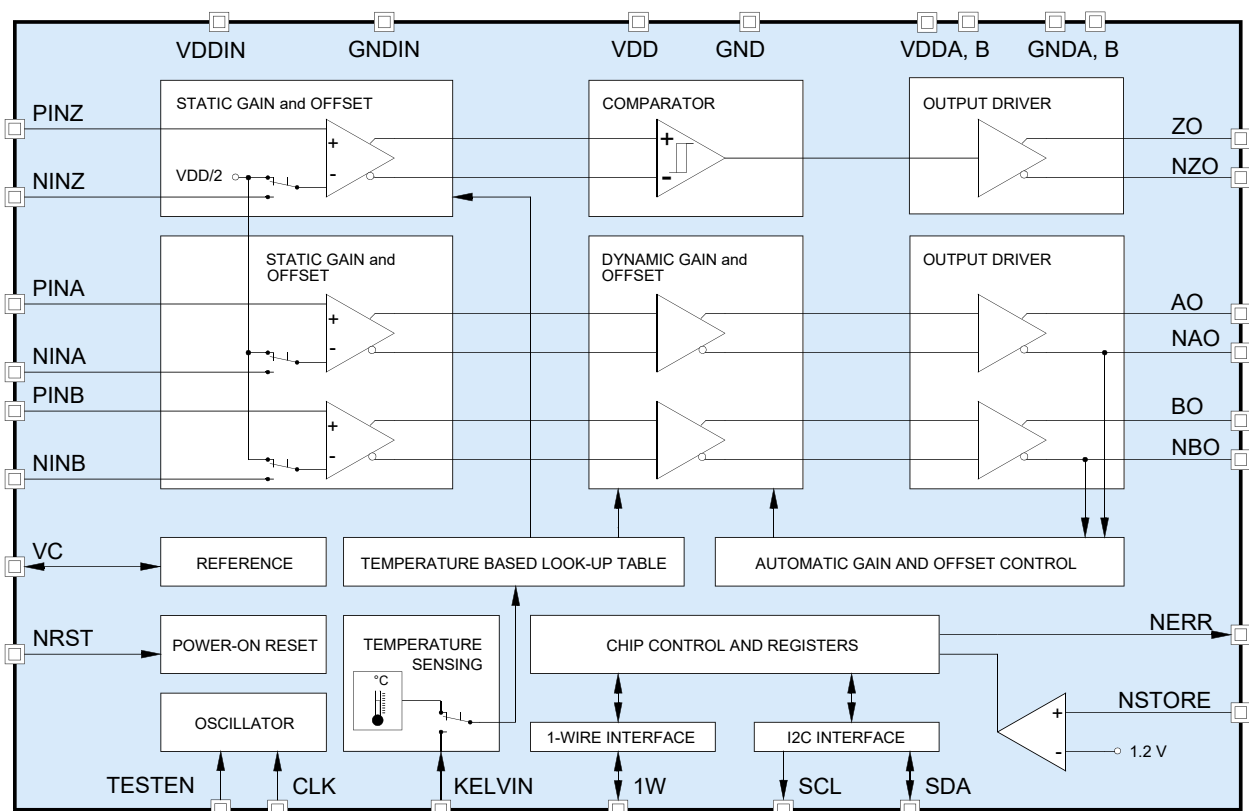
VDDIN GNDIN VDD GND VDDA, B GNDA, B

PINZ

NINZ

STATIC GAIN and OFFSET

+

-

VDD/2

COMPARATOR

+

-

OUTPUT DRIVER

ZO

NZO

STATIC GAIN and OFFSET

DYNAMIC GAIN and OFFSET

OUTPUT DRIVER

PINA

+

-

NINA

AO

NAO

PINB

+

-

NINB

BO

NBO

VC

REFERENCE

TEMPERATURE BASED LOOK-UP TABLE

AUTOMATIC GAIN AND OFFSET CONTROL

NRST

POWER-ON RESET

TEMPERATURE SENSING

°C

CHIP CONTROL AND REGISTERS

NERR

NSTORE

OSCILLATOR

1-WIRE INTERFACE

I2C INTERFACE

+

-

1.2 V

TESTEN CLK KELVIN 1W SCL SDA